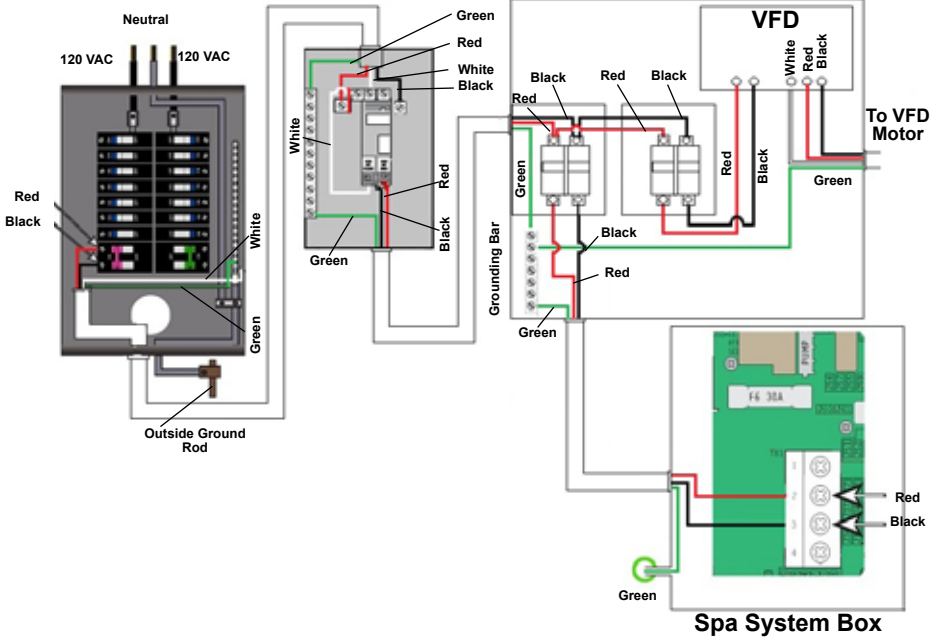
Neutral

120 VAC

120 VAC

Red

Black

White

Green

Outside Ground Rod

Green

Red

White

Black

White

Red

Black

Green

VFD

White

Red

Black

Black

Red

Black

Red

Green

Red

Black

To VFD Motor

Green

Black

Red

Grounding Bar

Green

PUMP

F6 30A

TX1

1

2

3

4

Red

Black

Green

Spa System Box